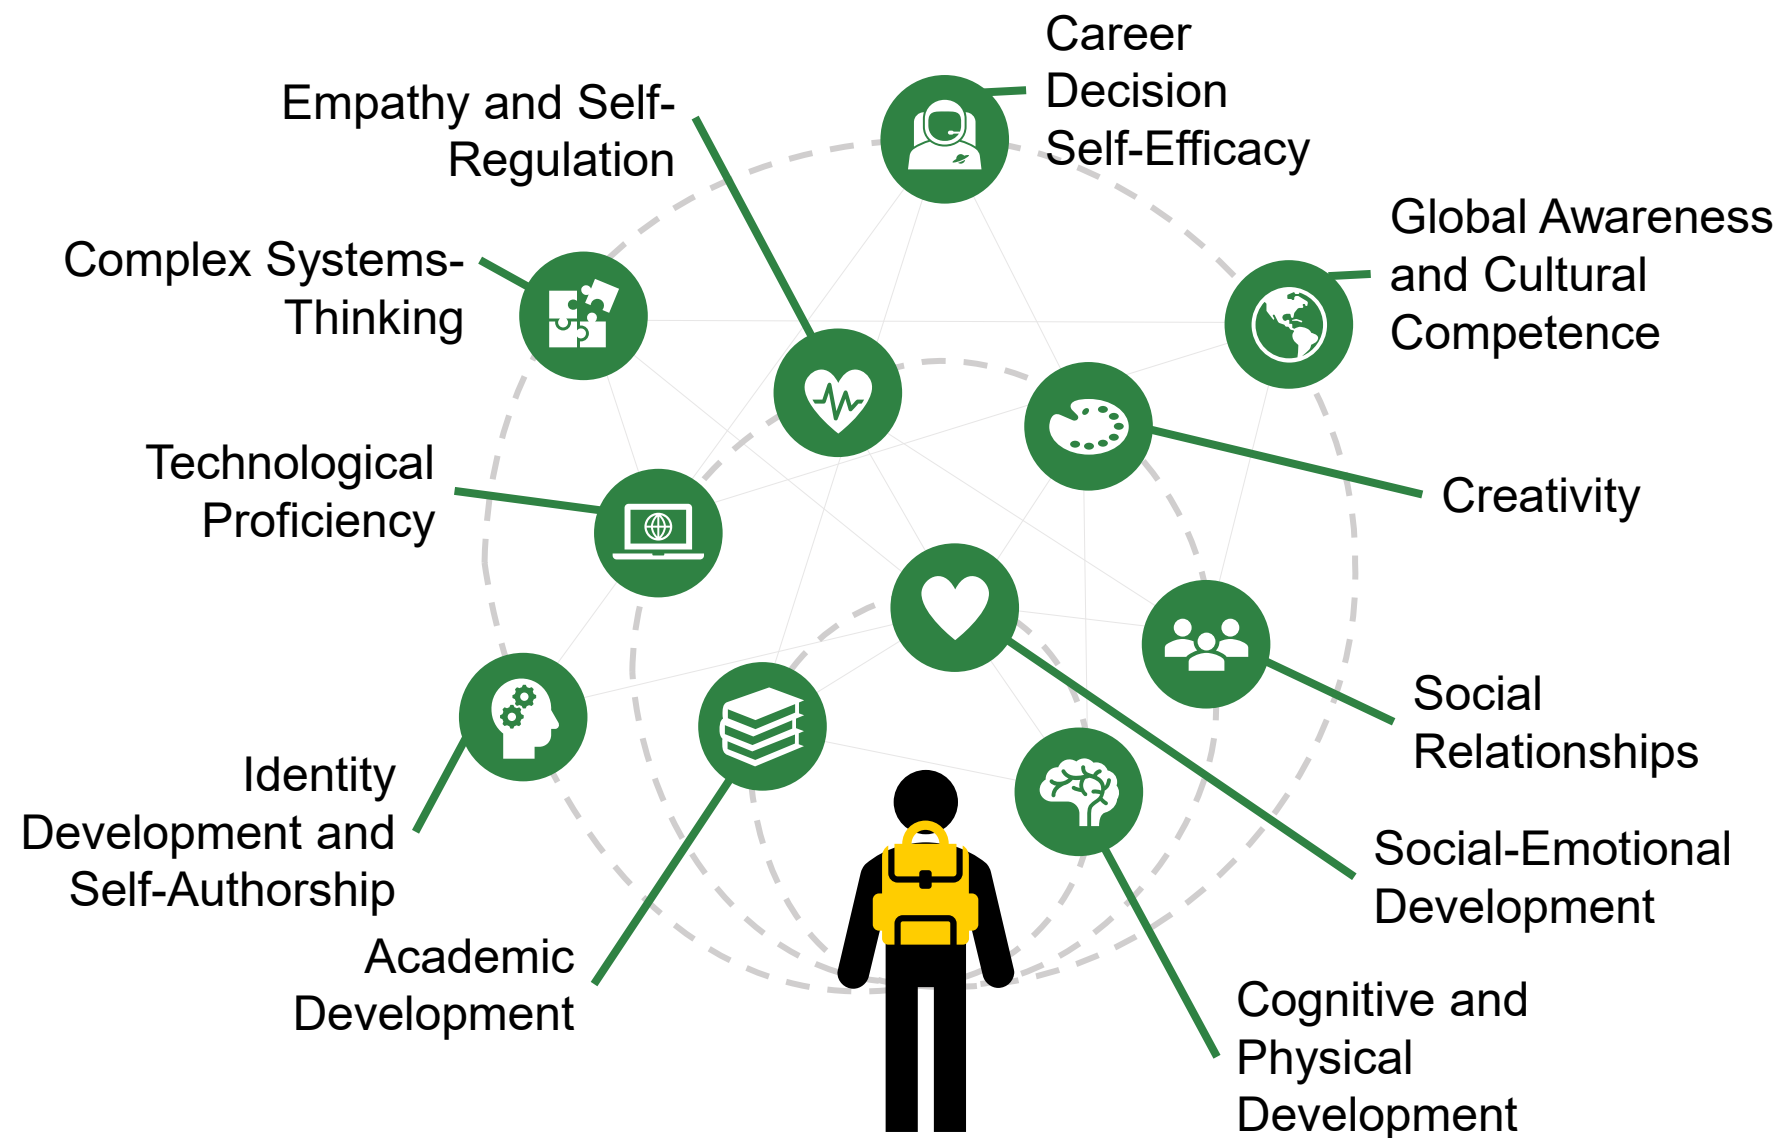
Career Decision Self-Efficacy

Empathy and Self-Regulation

Global Awareness and Cultural Competence

Complex Systems-Thinking

Technological Proficiency

Creativity

Social Relationships

Identity Development and Self-Authorship

Social-Emotional Development

Academic Development

Cognitive and Physical Development